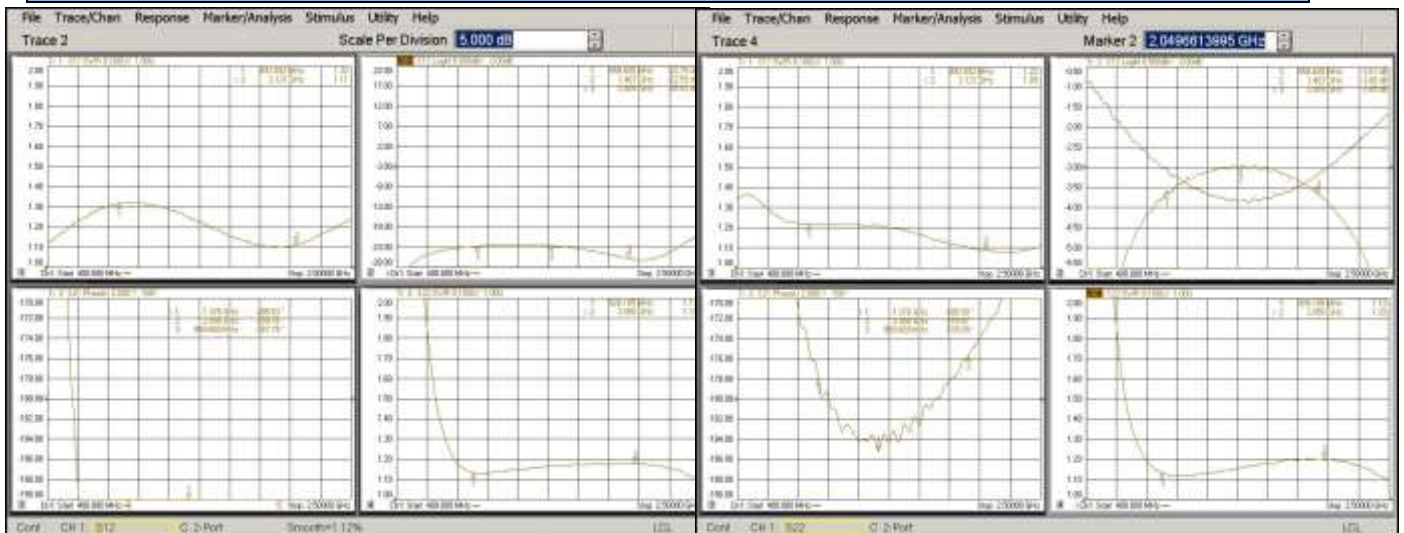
File Trace/Chan Response Marker/Analysis Stimulus Utility Help

Trace 2

Scale Per Division 5.000 dB

File Trace/Chan Response Marker/Analysis Stimulus Utility Help

Trace 4

Marker 2 2.0496613995 GHz

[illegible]

Cont CH 1: S12 C 2-Port Smooth=1.12% LCL

Cont CH 1: S22 C 2-Port LCL